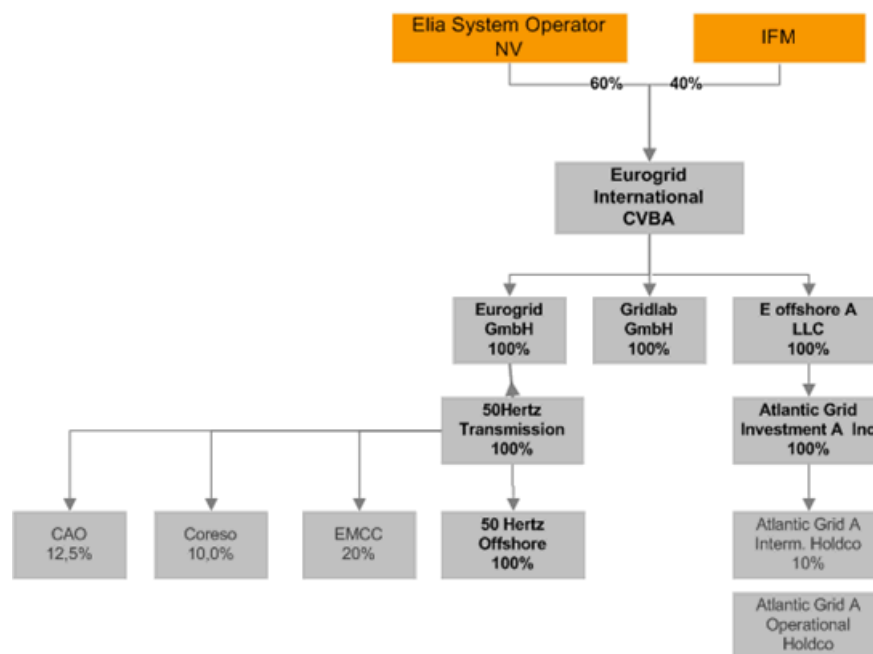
Elia System Operator NV

IFM

60%

40%

Eurogrid International CVBA

Eurogrid GmbH 100%

Gridlab GmbH 100%

E offshore A LLC 100%

50Hertz Transmission 100%

Atlantic Grid Investment A Inc 100%

CAO 12,5%

Coreso 10,0%

EMCC 20%

50 Hertz Offshore 100%

Atlantic Grid A Interm. Holdco 10%

Atlantic Grid A Operational Holdco